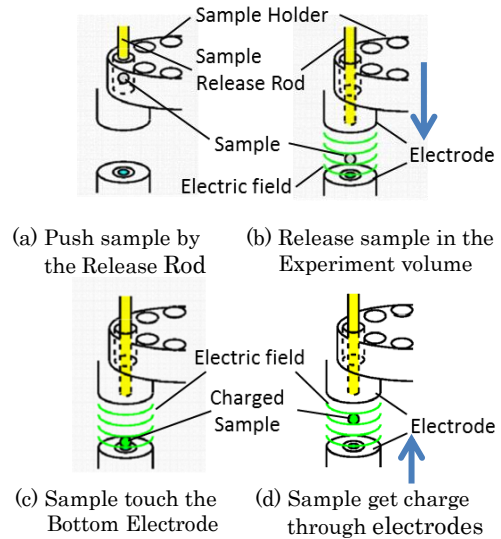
Sample Holder

Sample Release Rod

Sample

Electrode

Electric field

(a) Push sample by the Release Rod

(b) Release sample in the Experiment volume

Electric field

Charged Sample

Electrode

(c) Sample touch the Bottom Electrode

(d) Sample get charge through electrodes